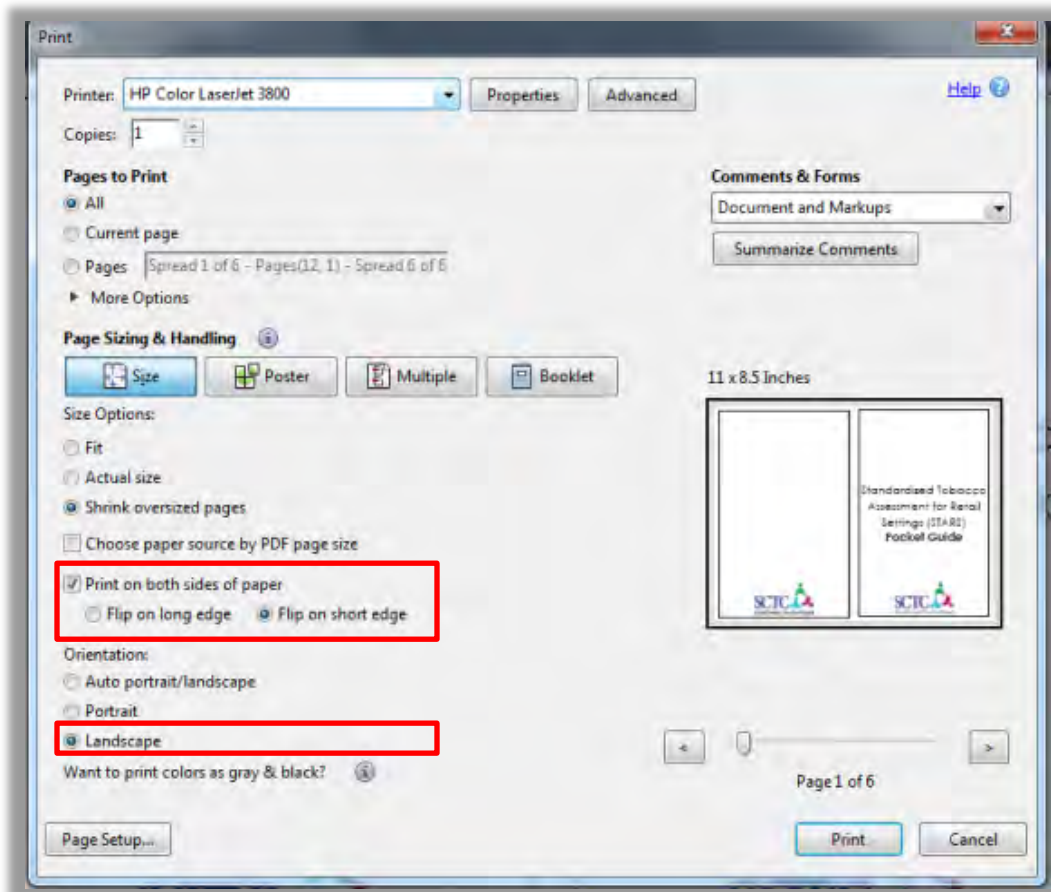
Print

Printer: HP Color LaserJet 3800
Properties
Advanced
Help

Copies: 1

Pages to Print
All
Current page
Pages Spread 1 of 6 - Pages(12, 1) - Spread 6 of 6
More Options

Comments & Forms
Document and Markups
Summarize Comments

Page Sizing & Handling
Size
Poster
Multiple
Booklet

Size Options:
Fit
Actual size
Shrink oversized pages
Choose paper source by PDF page size
Print on both sides of paper
Flip on long edge
Flip on short edge

Orientation:
Auto portrait/landscape
Portrait
Landscape

Want to print colors as gray & black?

11 x 8.5 Inches

Standardised Tobacco Assessment for Retail Settings (STARS) Pocket Guide

SCTC
SCTC

<
>
Page 1 of 6

Page Setup...
Print
Cancel